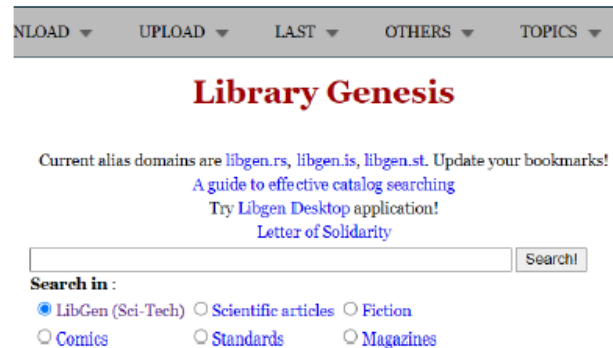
NLOAD ▾ UPLOAD ▾ LAST ▾ OTHERS ▾ TOPICS ▾

Library Genesis

Current alias domains are libgen.rs, libgen.is, libgen.st. Update your bookmarks!
A guide to effective catalog searching
Try Libgen Desktop application!
Letter of Solidarity

Search!

Search in :
LibGen (Sci-Tech) Scientific articles Fiction
Comics Standards Magazines